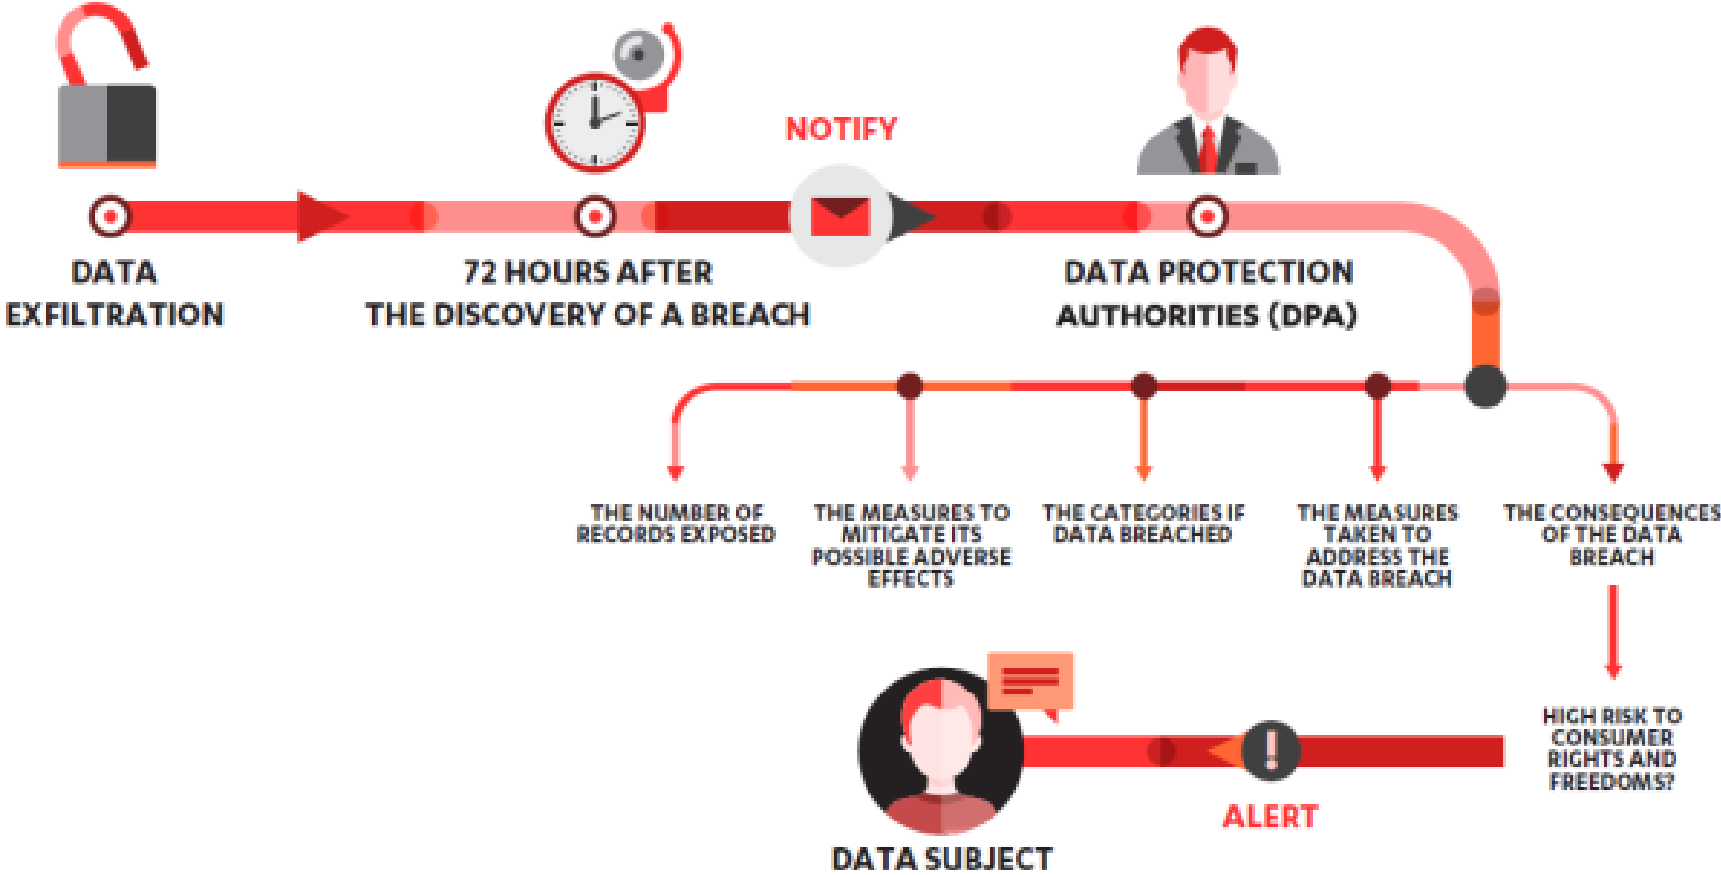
NOTIFY

DATA EXFILTRATION

72 HOURS AFTER THE DISCOVERY OF A BREACH

DATA PROTECTION AUTHORITIES (DPA)

THE NUMBER OF RECORDS EXPOSED

THE MEASURES TO MITIGATE ITS POSSIBLE ADVERSE EFFECTS

THE CATEGORIES IF DATA BREACHED

THE MEASURES TAKEN TO ADDRESS THE DATA BREACH

THE CONSEQUENCES OF THE DATA BREACH

HIGH RISK TO CONSUMER RIGHTS AND FREEDOMS?

ALERT

DATA SUBJECT